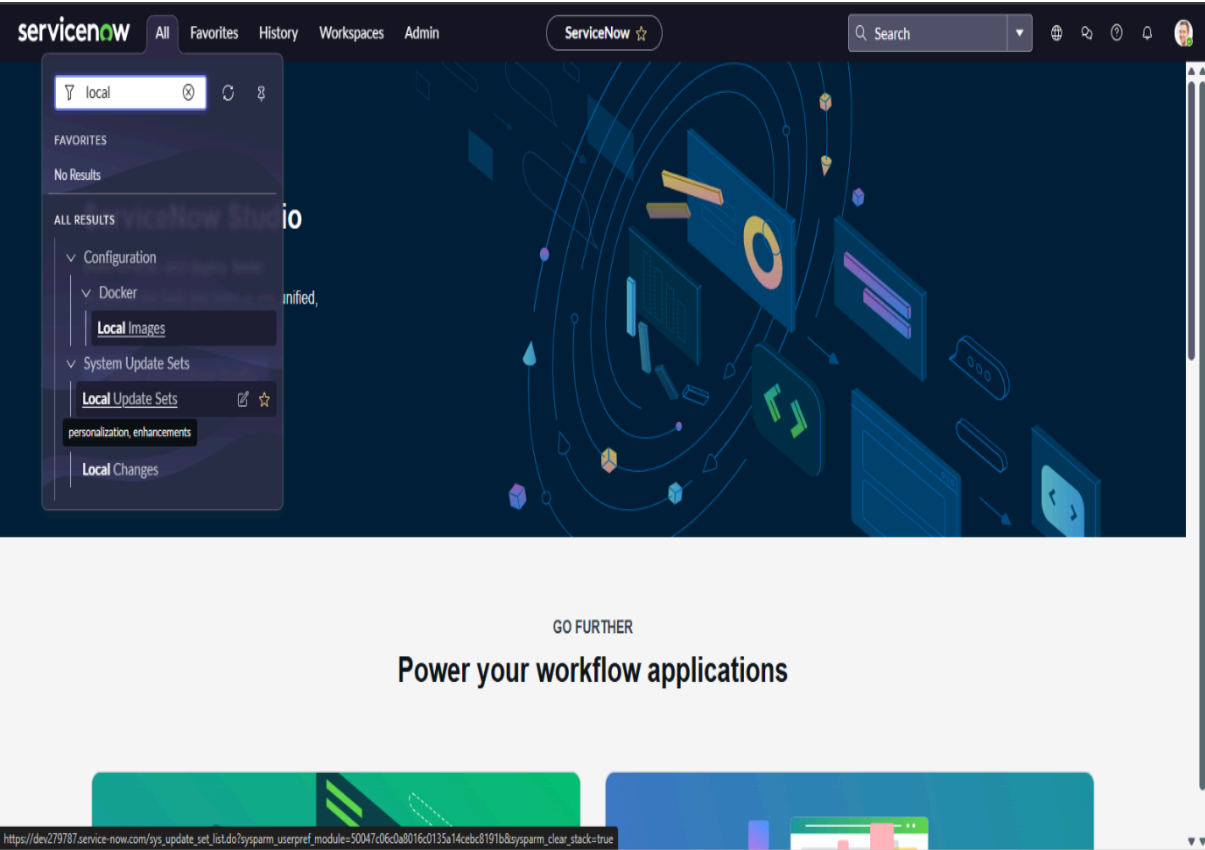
servicenow All Favorites History Workspaces Admin

ServiceNow ☆

Search

local

FAVORITES

No Results

ALL RESULTS

Configuration

Docker

Local Images

System Update Sets

Local Update Sets

personalization, enhancements

Local Changes

io

unified,

GO FURTHER

Power your workflow applications

https://dev279787.service-now.com/sys_update_set_list.do?sysparm_userpref_module=50047c06c0a8016c0135a14cebc8191b&sysparm_clear_stack=true